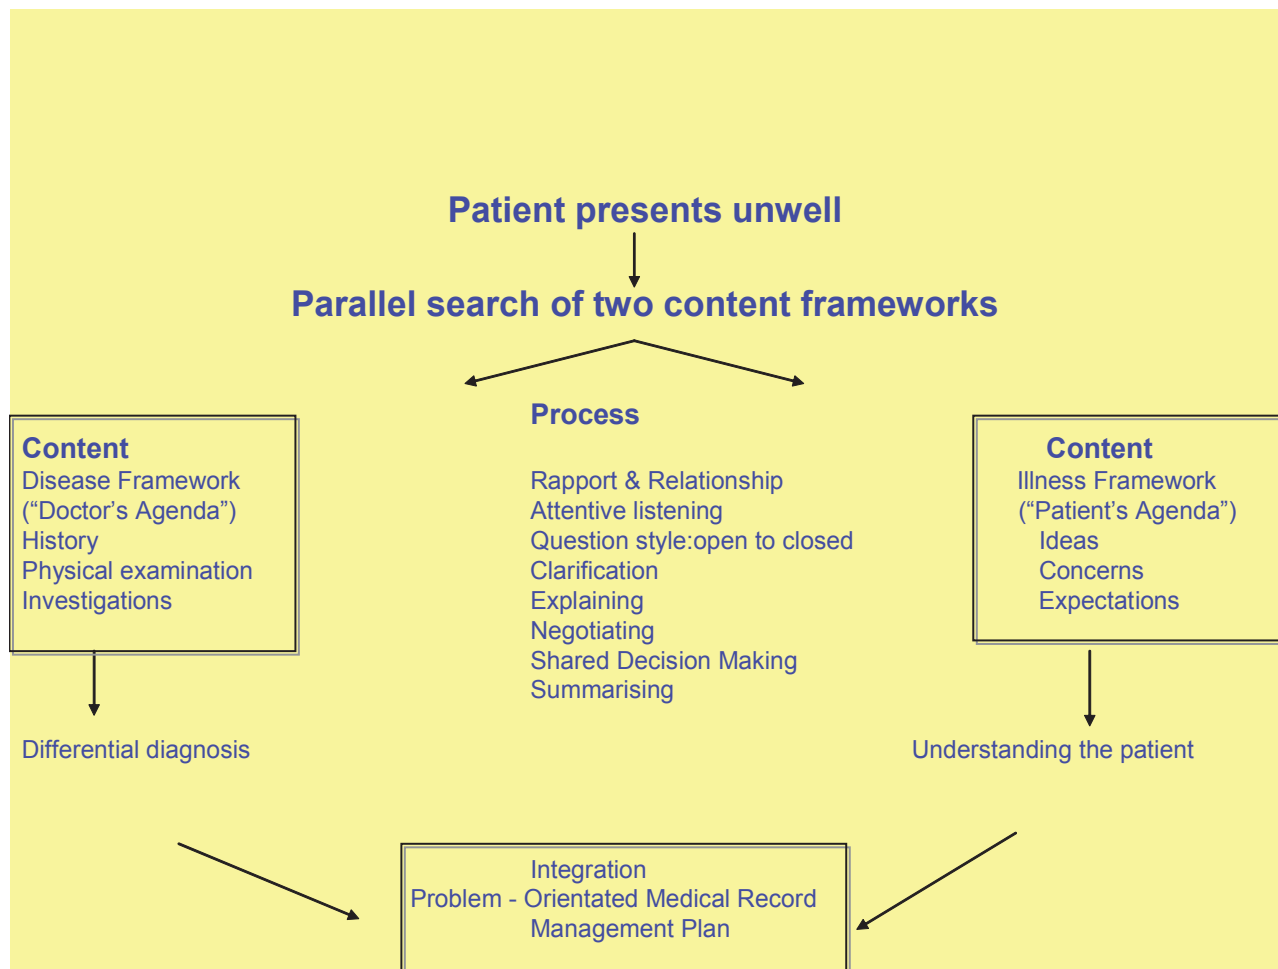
Patient presents unwell

Parallel search of two content frameworks

Content
Disease Framework
("Doctor's Agenda")
History
Physical examination
Investigations

Process

Rapport & Relationship
Attentive listening
Question style:open to closed
Clarification
Explaining
Negotiating
Shared Decision Making
Summarising

Content
Illness Framework
("Patient's Agenda")
Ideas
Concerns
Expectations

Differential diagnosis

Understanding the patient

Integration
Problem - Orientated Medical Record
Management Plan